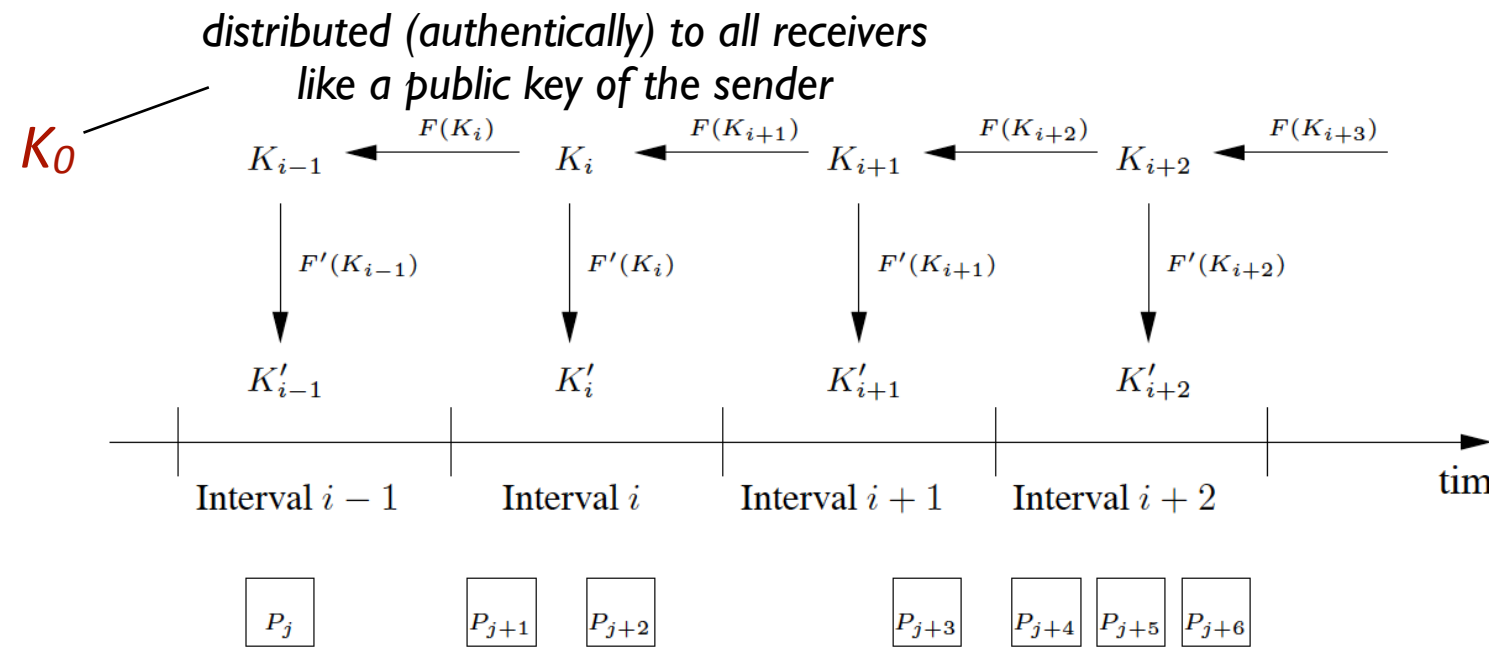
distributed (authentically) to all receivers like a public key of the sender

$K_0$

$K_{i-1}$ $F(K_i)$ $K_i$ $F(K_{i+1})$ $K_{i+1}$ $F(K_{i+2})$ $K_{i+2}$ $F(K_{i+3})$

$F'(K_{i-1})$ $F'(K_i)$ $F'(K_{i+1})$ $F'(K_{i+2})$

$K'_{i-1}$ $K'_i$ $K'_{i+1}$ $K'_{i+2}$

tim

Interval $i-1$ Interval $i$ Interval $i+1$ Interval $i+2$

$P_j$ $P_{j+1}$ $P_{j+2}$ $P_{j+3}$ $P_{j+4}$ $P_{j+5}$ $P_{j+6}$